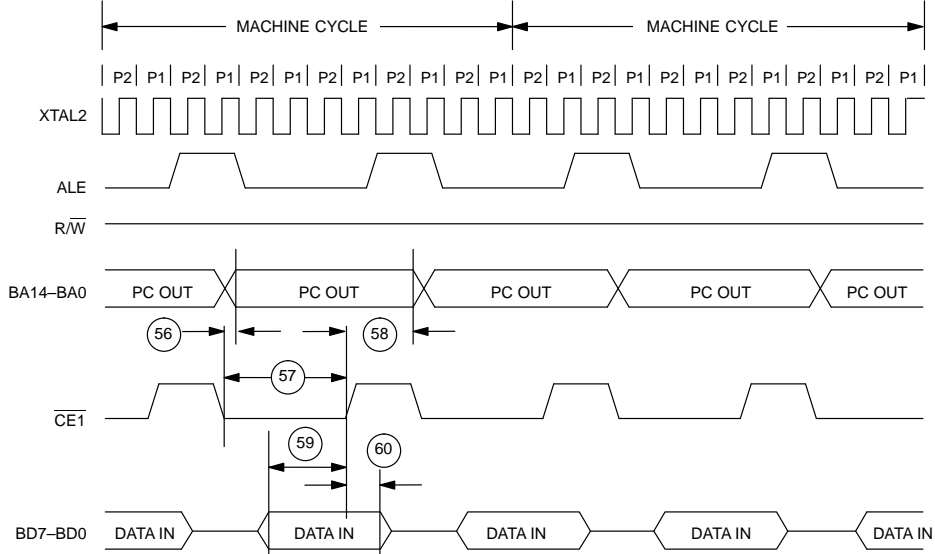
MACHINE CYCLE

MACHINE CYCLE

| P2 | P1 | P2 | P1 | P2 | P1 | P2 | P1 | P2 | P1 | P2 | P1 | P2 | P1 | P2 | P1 | P2 | P1 | P2 | P1 | P2 | P1 | P2 | P1 |

XTAL2

ALE

R/$\overline{W}$

BA14–BA0

PC OUT

PC OUT

PC OUT

PC OUT

PC OUT

56

58

57

$\overline{CE1}$

59

60

BD7–BD0

DATA IN

DATA IN

DATA IN

DATA IN

DATA IN